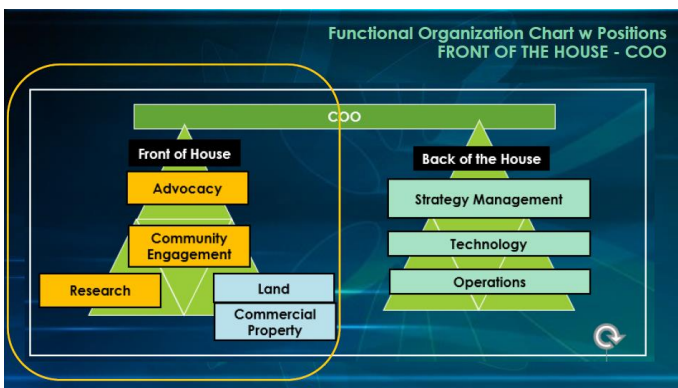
Functional Organization Chart w Positions
FRONT OF THE HOUSE - COO

COO

Front of House

Advocacy

Community Engagement

Research

Land

Commercial Property

Back of the House

Strategy Management

Technology

Operations